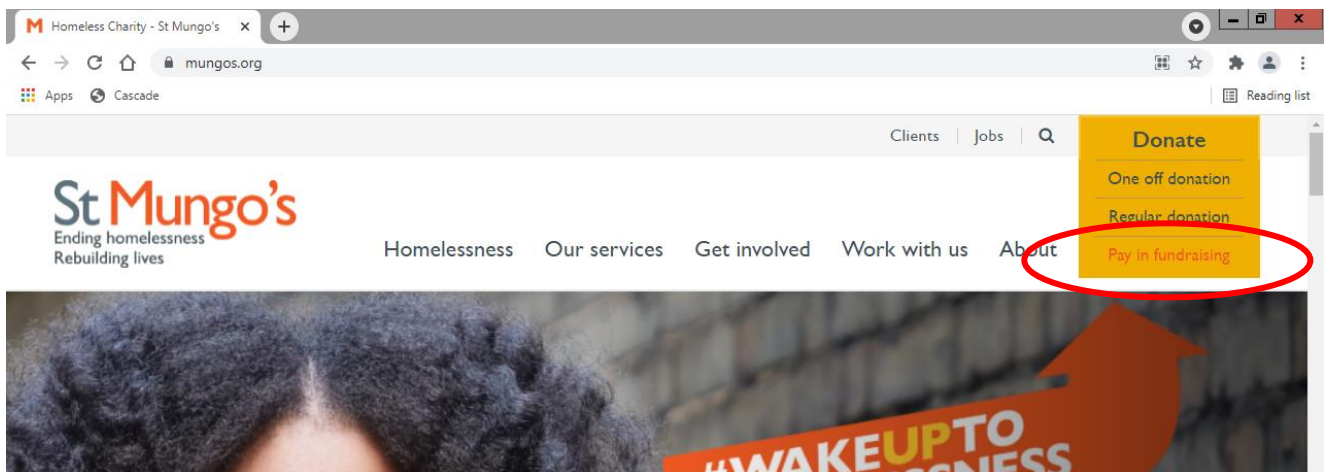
Homeless Charity - St Mungo's
mungos.org
Apps Cascade
Reading list

Clients | Jobs

Donate
One off donation
Regular donation
Pay in fundraising

St Mungo's
Ending homelessness
Rebuilding lives

Homelessness Our services Get involved Work with us About

#WAKEUPTO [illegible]